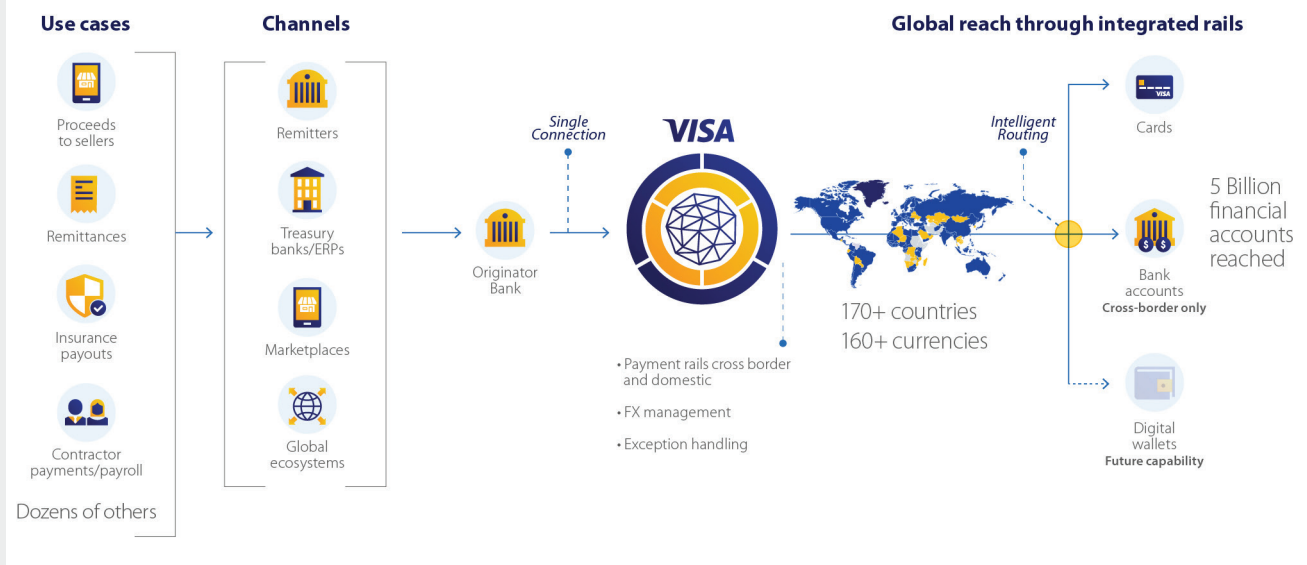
Use cases

Proceeds to sellers

Remittances

Insurance payouts

Contractor payments/payroll

Dozens of others

Channels

Remitters

Treasury banks/ERPs

Marketplaces

Global ecosystems

Originator Bank

Single Connection

VISA

• Payment rails cross border and domestic

• FX management

• Exception handling

170+ countries
160+ currencies

Global reach through integrated rails

Intelligent Routing

Cards

VISA

Bank accounts
Cross-border only

Digital wallets
Future capability

5 Billion financial accounts reached